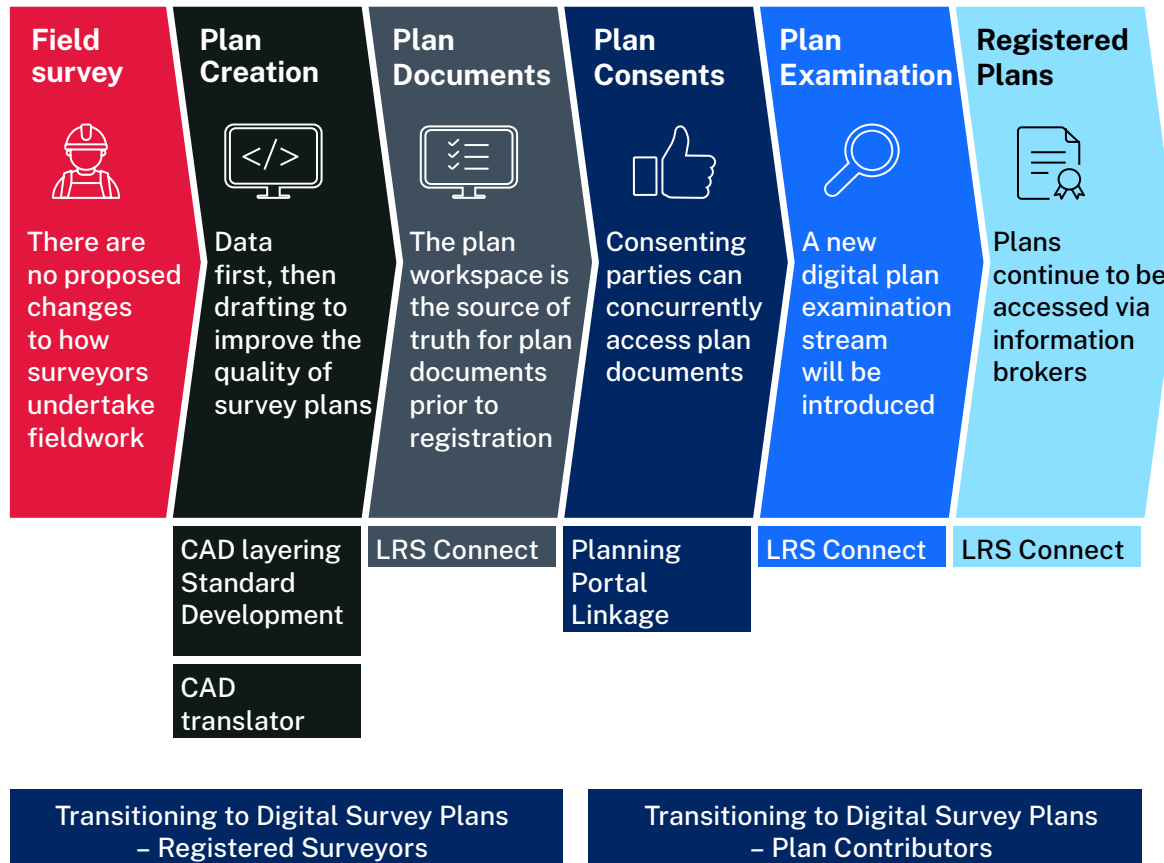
Field survey

There are no proposed changes to how surveyors undertake fieldwork

Plan Creation

Data first, then drafting to improve the quality of survey plans

CAD layering Standard Development

CAD translator

Plan Documents

The plan workspace is the source of truth for plan documents prior to registration

LRS Connect

Plan Consents

Consenting parties can concurrently access plan documents

Planning Portal Linkage

Plan Examination

A new digital plan examination stream will be introduced

LRS Connect

Registered Plans

Plans continue to be accessed via information brokers

LRS Connect

Transitioning to Digital Survey Plans – Registered Surveyors

Transitioning to Digital Survey Plans – Plan Contributors